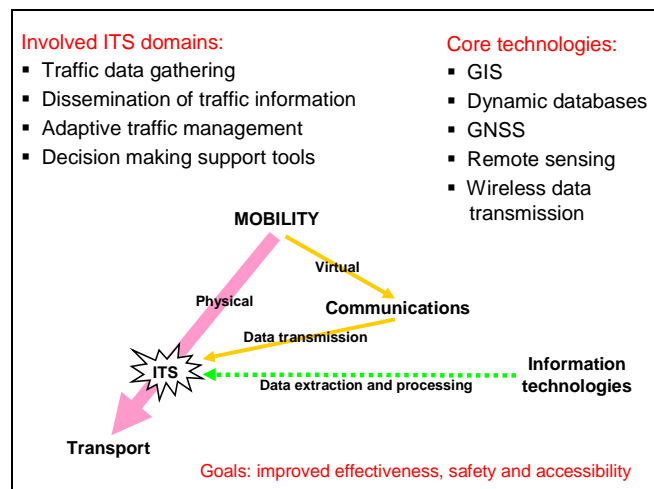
Involved ITS domains:
- Traffic data gathering
- Dissemination of traffic information
- Adaptive traffic management
- Decision making support tools

Core technologies:
- GIS
- Dynamic databases
- GNSS
- Remote sensing
- Wireless data transmission

MOBILITY

Virtual

Physical

Communications

Data transmission

ITS

Information technologies

Data extraction and processing

Transport

Goals: improved effectiveness, safety and accessibility